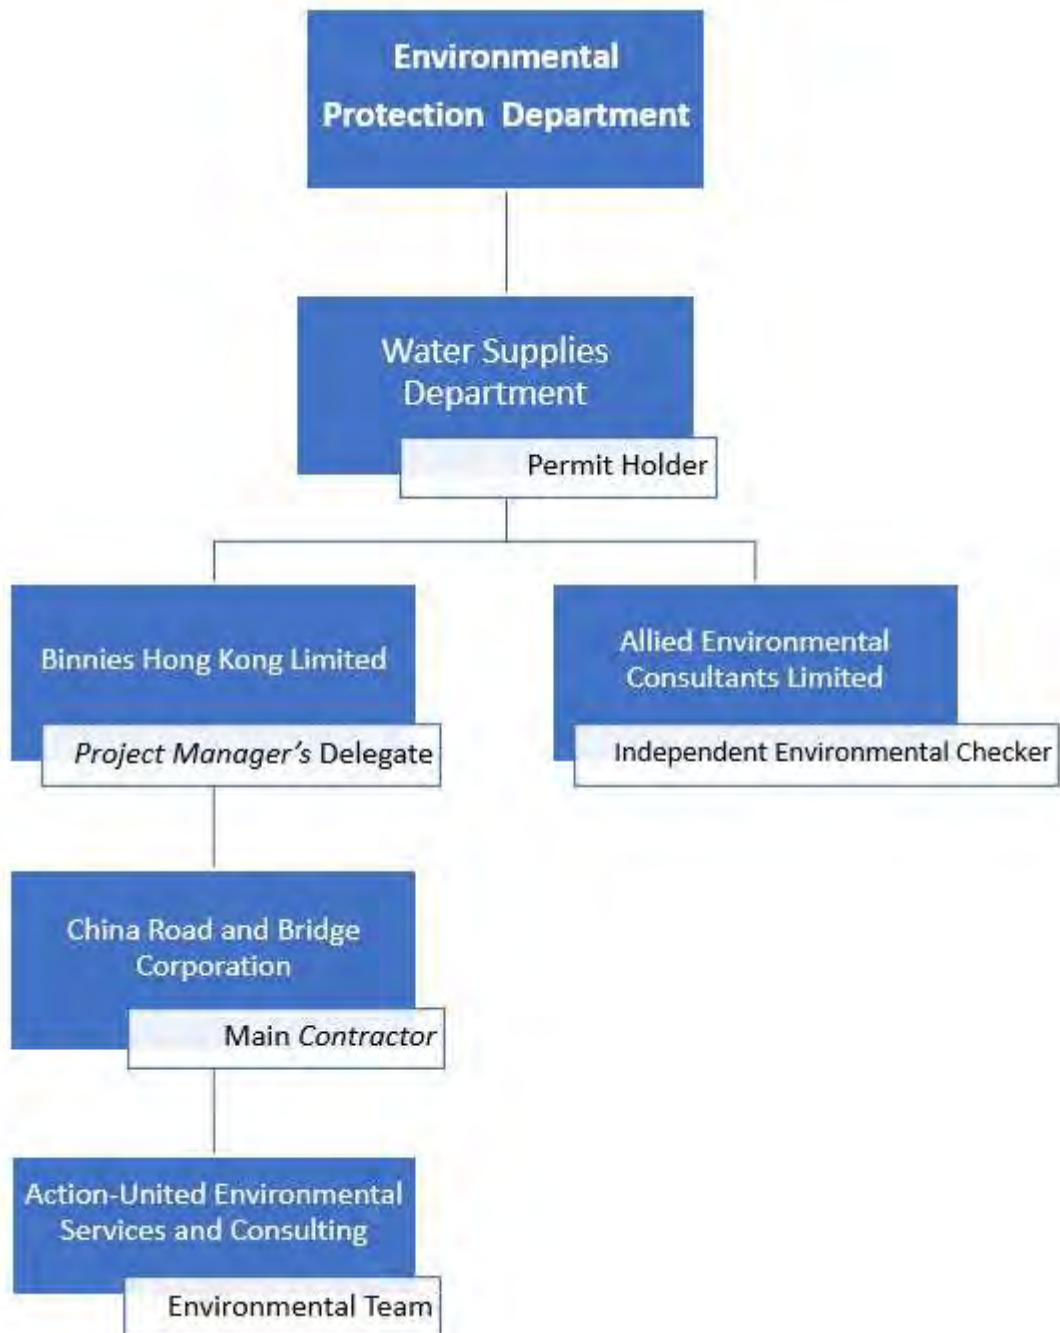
Environmental Protection Department

Water Supplies Department

Permit Holder

Binnies Hong Kong Limited

Project Manager's Delegate

Allied Environmental Consultants Limited

Independent Environmental Checker

China Road and Bridge Corporation

Main Contractor

Action-United Environmental Services and Consulting

Environmental Team